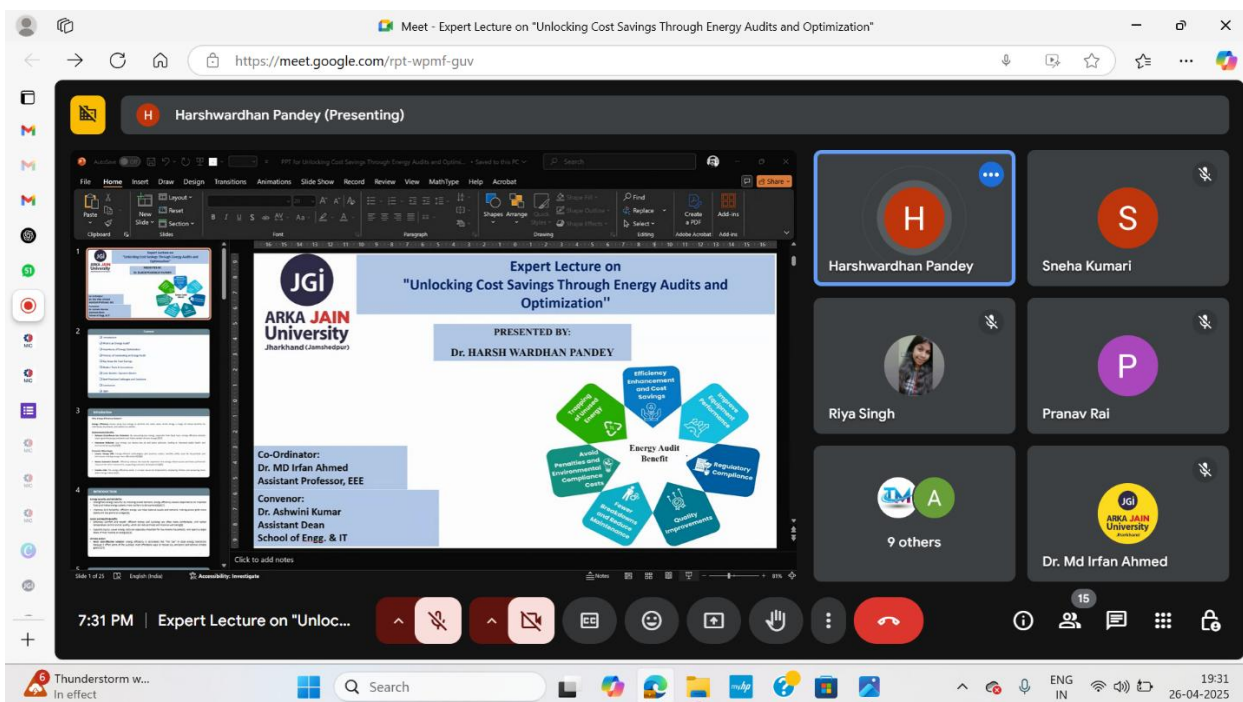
Meet - Expert Lecture on "Unlocking Cost Savings Through Energy Audits and Optimization"

https://meet.google.com/rpt-wpmf-guv

H Harshwardhan Pandey (Presenting)

AutoSave PPT for Unlocking Cost Savings Through Energy Audits and Optim... • Saved to this PC Search

File Home Insert Draw Design Transitions Animations Slide Show Record Review View MathType Help Acrobat Share

Paste New Slide Layout Reset Section Clipboard Slides Font Paragraph Shapes Arrange Quick Styles Shape Fill Shape Outline Shape Effects Drawing Find Replace Select Editing Create a PDF Adobe Acrobat Add-ins Add-ins

JGi
ARKA JAIN University
Jharkhand (Jamshedpur)

Expert Lecture on
"Unlocking Cost Savings Through Energy Audits and Optimization"

PRESENTED BY:
Dr. HARSH WARDHAN PANDEY

Co-Ordinator:
Dr. MD Irfan Ahmed
Assistant Professor, EEE

Convenor:
Dr. Ashwini Kumar
Assistant Dean
School of Engg. & IT

Energy Audit Benefit
Efficiency Enhancement and Cost Savings
Improve Equipment Performance
Regulatory Compliance
Quality Improvements
Fewer Breakdowns and Reduce Maintenance
Avoid Penalties and Environmental Compliance Costs
Tracking of Unused Energy

Click to add notes

Slide 1 of 25 English (India) Accessibility: Investigate Notes 81%

Harshwardhan Pandey
Sneha Kumari
Riya Singh
Pranav Rai
9 others
Dr. Md Irfan Ahmed

7:31 PM | Expert Lecture on "Unloc...

15

Thunderstorm w... In effect
Search
ENG IN
19:31
26-04-2025